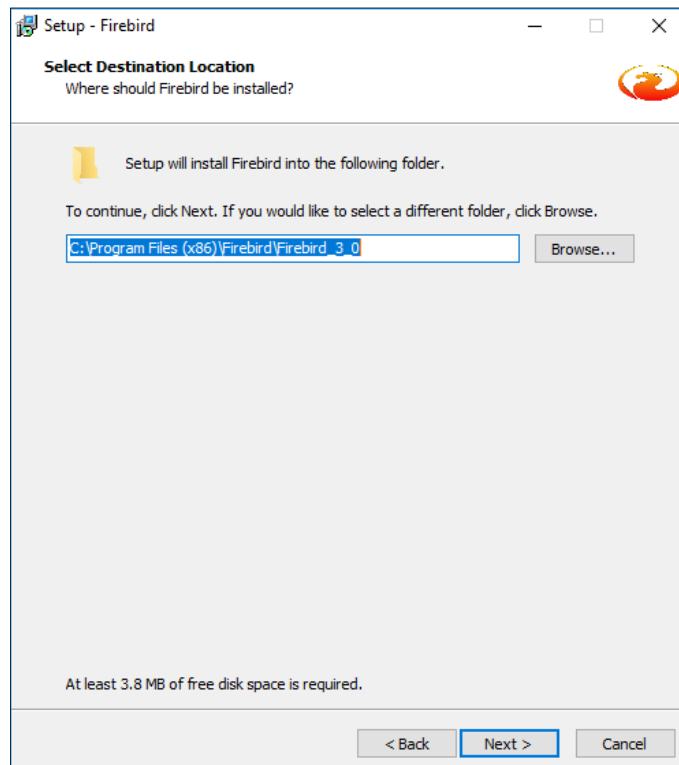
Setup - Firebird

Select Destination Location
Where should Firebird be installed?

Setup will install Firebird into the following folder.

To continue, click Next. If you would like to select a different folder, click Browse.

C:\Program Files (x86)\Firebird\Firebird_3_0

Browse...

At least 3.8 MB of free disk space is required.

< Back

Next >

Cancel